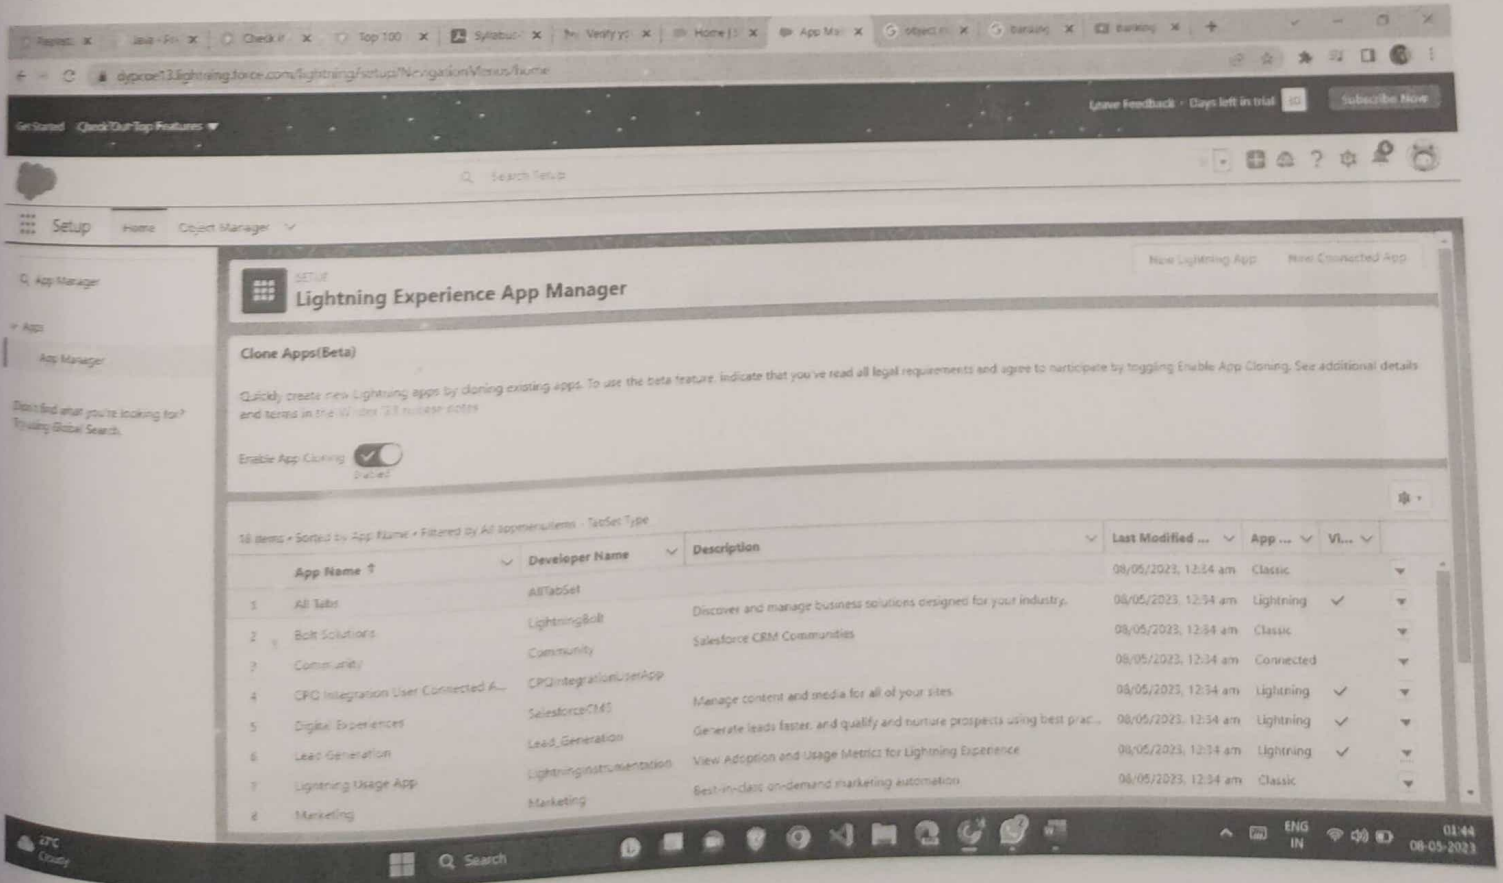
Leave Feedback · Days left in trial 30 Subscribe Now

Get Started Check Out Top Features ▼

Search Setup

Setup Home Object Manager

App Manager

Apps

App Manager

Didn't find what you're looking for? Try using Global Search.

SETUP
Lightning Experience App Manager

New Lightning App New Connected App

Clone Apps(Beta)

Quickly create new Lightning apps by cloning existing apps. To use the beta feature, indicate that you've read all legal requirements and agree to participate by toggling Enable App Cloning. See additional details and terms in the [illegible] release notes.

Enable App Cloning Enabled

18 items • Sorted by App Name • Filtered by All appmenuitems - TabSet Type

| | App Name ↑ | Developer Name | Description | Last Modified ... | App ... | Vi... |
|---|---|---|---|---|---|---|
| | | AllTabSet | | 08/05/2023, 12:34 am | Classic | |
| 1 | All Tabs | LightningBolt | Discover and manage business solutions designed for your industry. | 08/05/2023, 12:34 am | Lightning | ✓ |
| 2 | Bolt Solutions | Community | Salesforce CRM Communities | 08/05/2023, 12:34 am | Classic | |
| 3 | Community | CPQIntegrationUserApp | | 08/05/2023, 12:34 am | Connected | |
| 4 | CPQ Integration User Connected A... | SalesforceCMS | Manage content and media for all of your sites. | 08/05/2023, 12:34 am | Lightning | ✓ |
| 5 | Digital Experiences | Lead_Generation | Generate leads faster, and qualify and nurture prospects using best prac... | 08/05/2023, 12:34 am | Lightning | ✓ |
| 6 | Lead Generation | LightningInstrumentation | View Adoption and Usage Metrics for Lightning Experience | 08/05/2023, 12:34 am | Lightning | ✓ |
| 7 | Lightning Usage App | Marketing | Best-in-class on-demand marketing automation | 08/05/2023, 12:34 am | Classic | |
| 8 | Marketing | | | | | |

27°C Cloudy

Search

ENG IN 01:44 08-05-2023